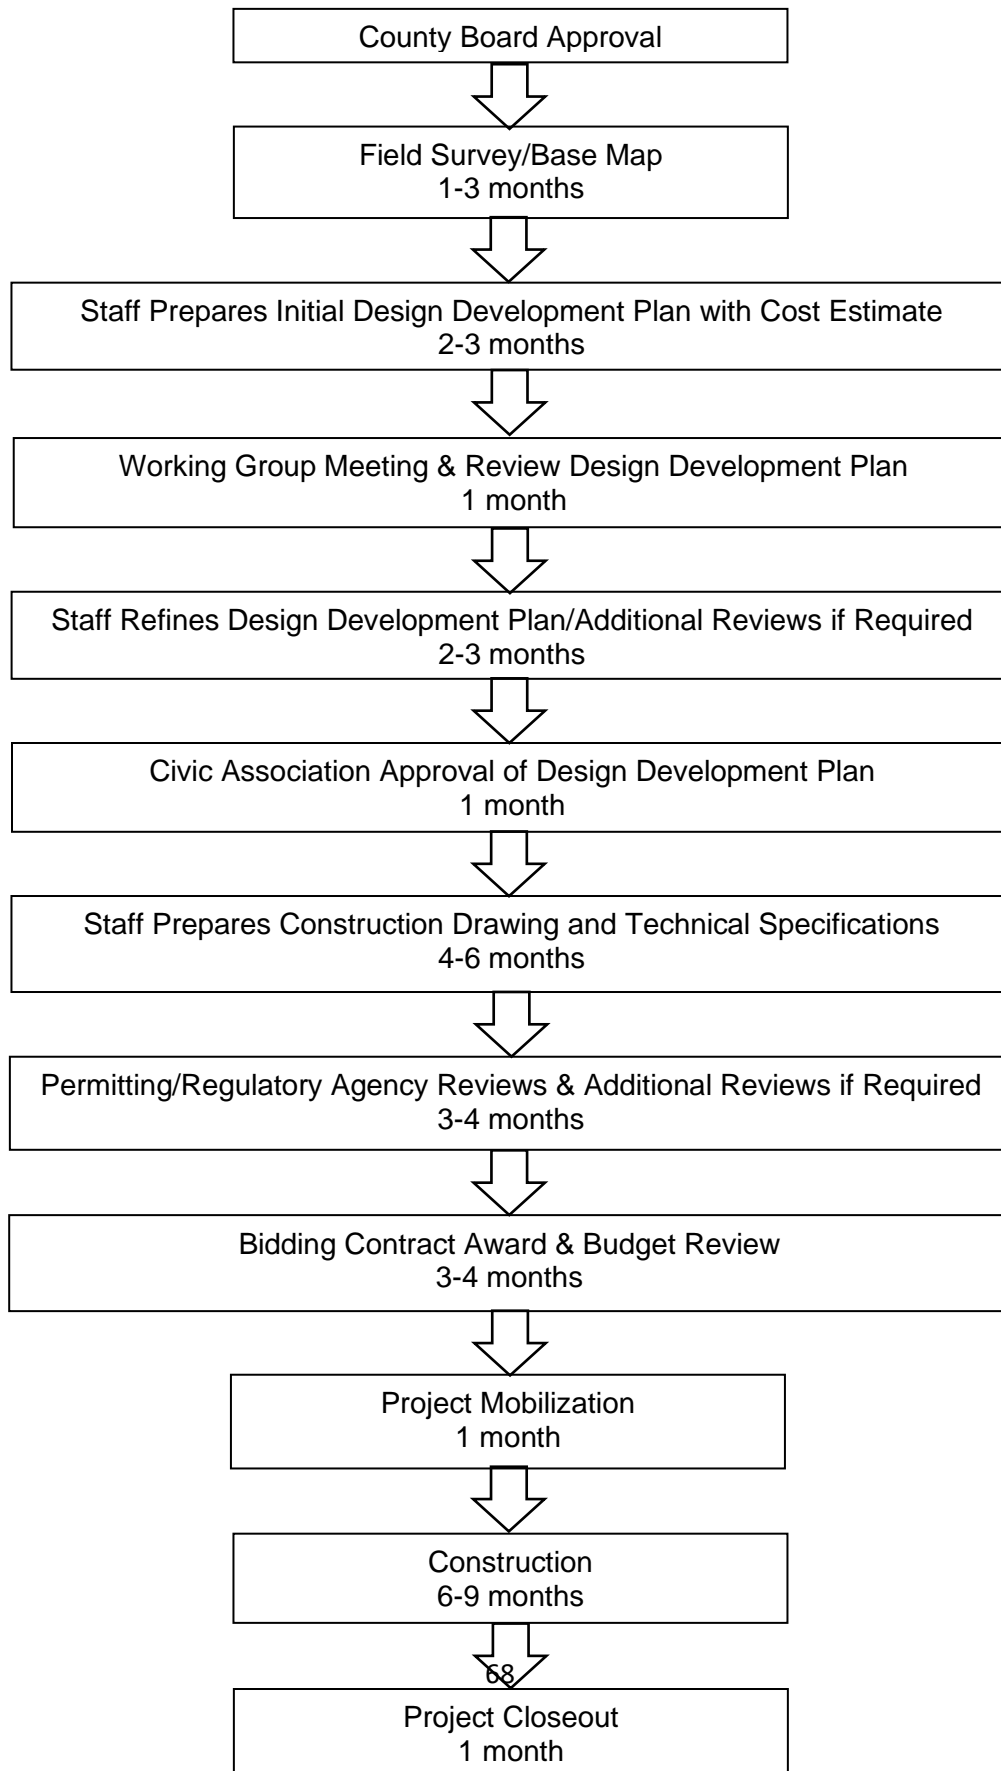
County Board Approval

Field Survey/Base Map
1-3 months

Staff Prepares Initial Design Development Plan with Cost Estimate
2-3 months

Working Group Meeting & Review Design Development Plan
1 month

Staff Refines Design Development Plan/Additional Reviews if Required
2-3 months

Civic Association Approval of Design Development Plan
1 month

Staff Prepares Construction Drawing and Technical Specifications
4-6 months

Permitting/Regulatory Agency Reviews & Additional Reviews if Required
3-4 months

Bidding Contract Award & Budget Review
3-4 months

Project Mobilization
1 month

Construction
6-9 months

68

Project Closeout
1 month